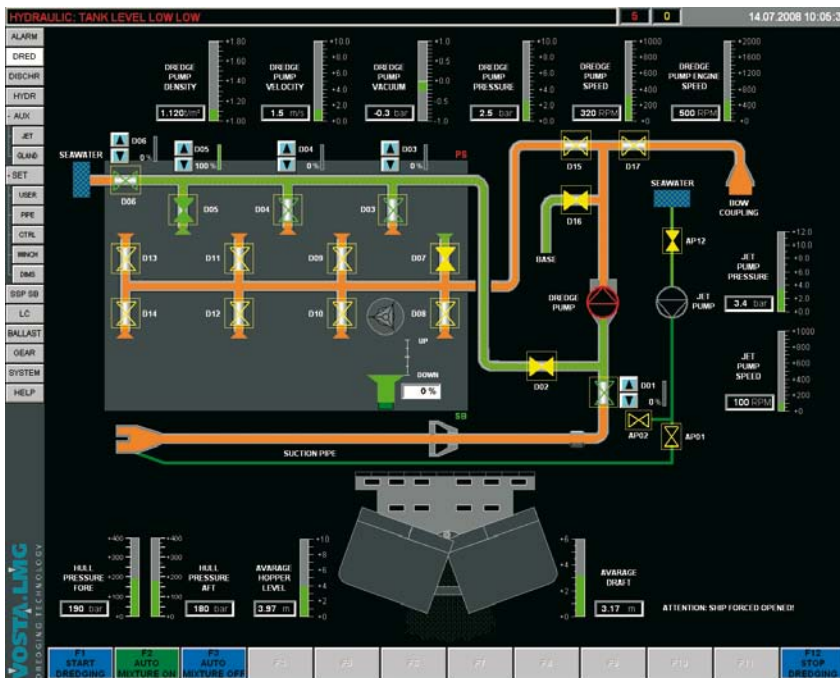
HYDRAULIC: TANK LEVEL LOW LOW
5 0
14.07.2008 10:06:3

ALARM
DRED
DISCHR
HYDR
- AUX
JET
GLAND
- SET
USER
PIPE
CTRL
WINCH
DIMS
SSP SB
LC
BALLAST
GEAR
SYSTEM
HELP

DREDGE PUMP DENSITY
+1.80 +1.60 +1.40 +1.20 +1.00
1.120 t/m³

DREDGE PUMP VELOCITY
+10.0 +8.0 +6.0 +4.0 +2.0 +0.0
1.5 m/s

DREDGE PUMP VACUUM
+1.0 +0.5 +0.0 -0.5 -1.0
-0.3 bar

DREDGE PUMP PRESSURE
+10.0 +8.0 +6.0 +4.0 +2.0 +0.0
2.5 bar

DREDGE PUMP SPEED
+1000 +800 +600 +400 +200 +0
320 RPM

DREDGE PUMP ENGINE SPEED
+2000 +1600 +1200 +800 +400 +0
500 RPM

SEAWATER
D06
0 %
D06
D05
100 %
D05
D04
0 %
D04
D03
0 %
D03
PS
D15
D17
SEAWATER
BOW COUPLING
D16
AP12
BASE
D13
D11
D09
D07
D14
D12
D10
D08
DREDGE PUMP
JET PUMP
UP
DOWN
0 %
D02
D01
0 %
AP02
AP01
SB
SUCTION PIPE

JET PUMP PRESSURE
+12.0 +10.0 +8.0 +6.0 +4.0 +2.0 +0.0
3.4 bar

JET PUMP SPEED
+1000 +800 +600 +400 +200 +0
100 RPM

VOSTA LMG
DREDGING TECHNOLOGY

HULL PRESSURE FORE
+400 +300 +200 +100 +0
190 bar

HULL PRESSURE AFT
+400 +300 +200 +100 +0
180 bar

AVARAGE HOPPER LEVEL
+10 +8 +6 +4 +2 +0
3.97 m

AVARAGE DRAFT
+6 +4 +2 +0
3.17 m

ATTENTION: SHIP FORCED OPENED!

F1 START DREDGING
F2 AUTO MIXTURE ON
F3 AUTO MIXTURE OFF
F4
F5
F6
F7
F8
F9
F10
F11
F12 STOP DREDGING